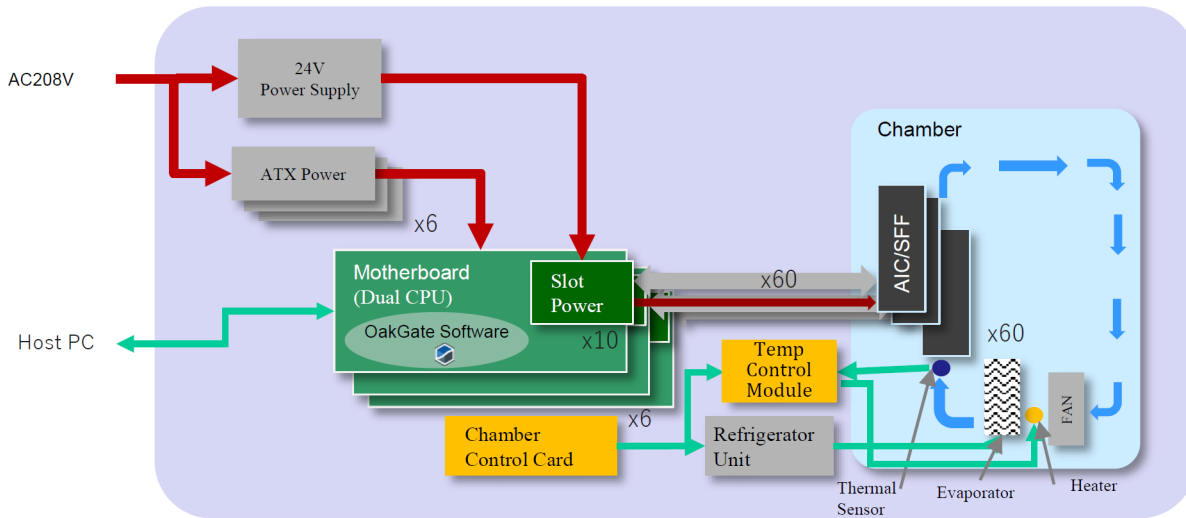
AC208V

24V
Power Supply

ATX Power

x6

Motherboard
(Dual CPU)

OakGate Software

Slot
Power

x10

x6

Host PC

x60

Chamber

AIC/SFF

x60

Temp
Control
Module

Chamber
Control Card

Refrigerator
Unit

FAN

Thermal
Sensor

Evaporator

Heater